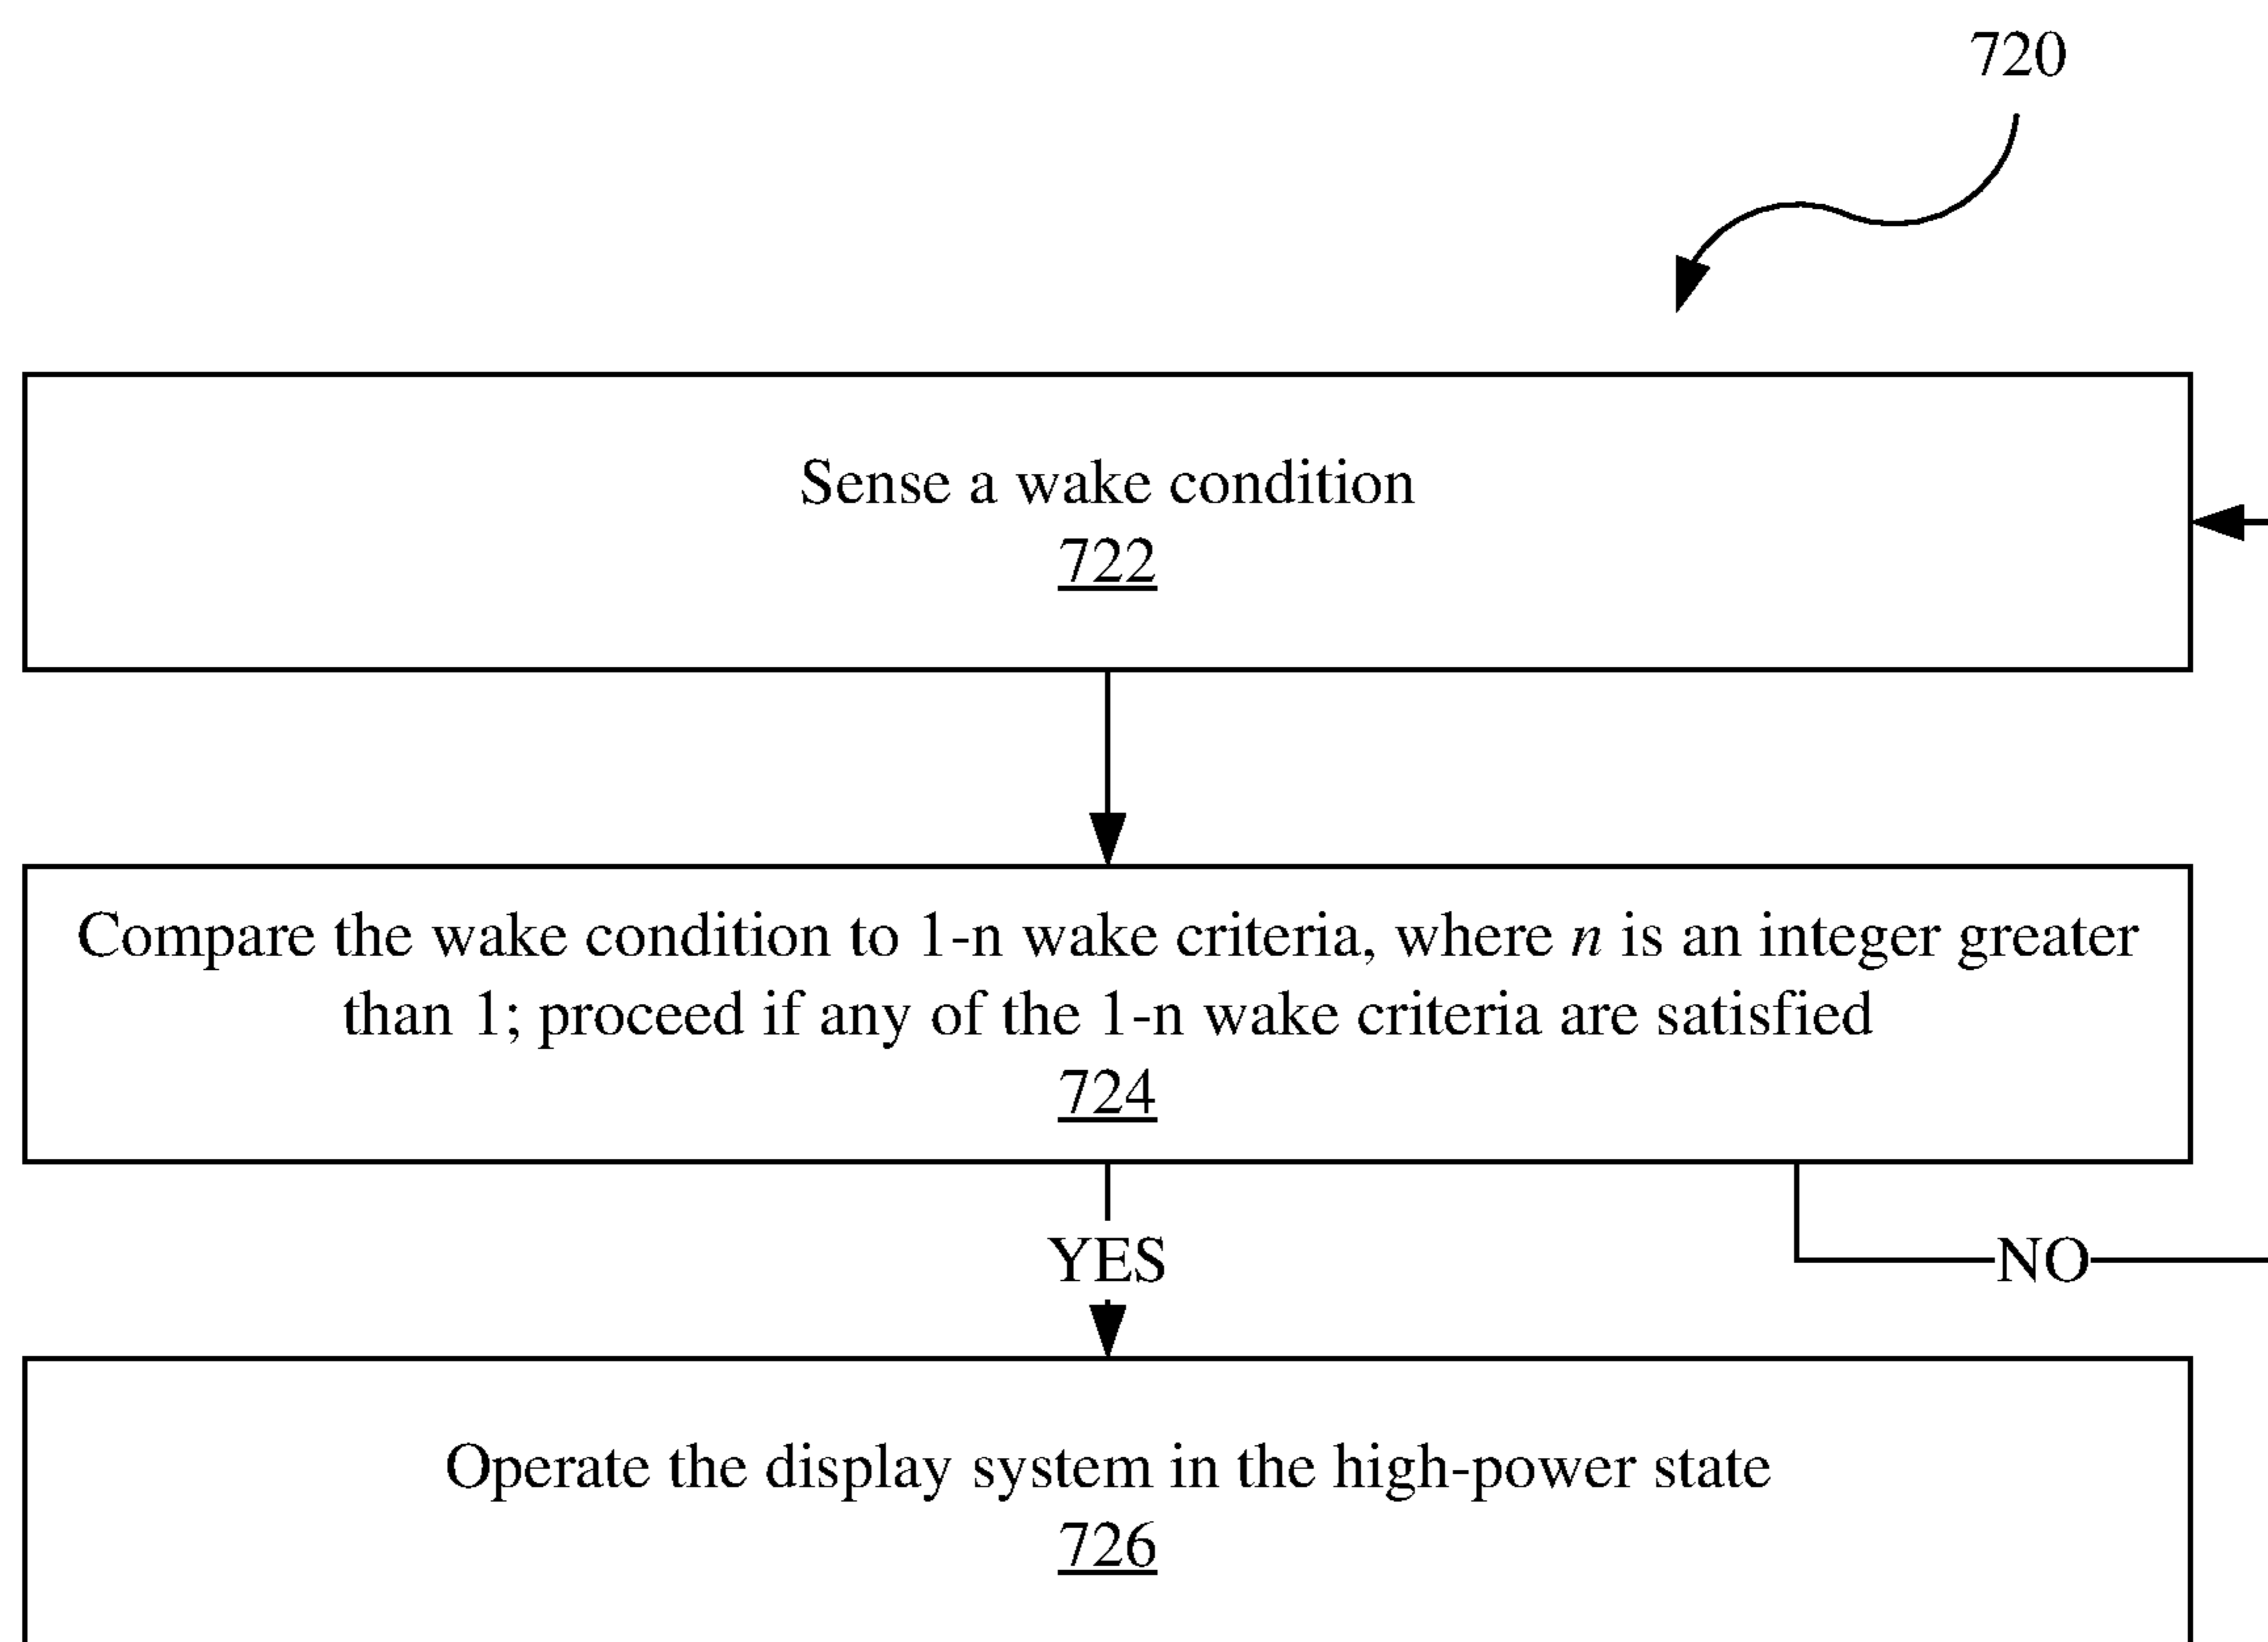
720

Sense a wake condition
722

Compare the wake condition to 1-n wake criteria, where *n* is an integer greater than 1; proceed if any of the 1-n wake criteria are satisfied
724

YES

NO

Operate the display system in the high-power state
726